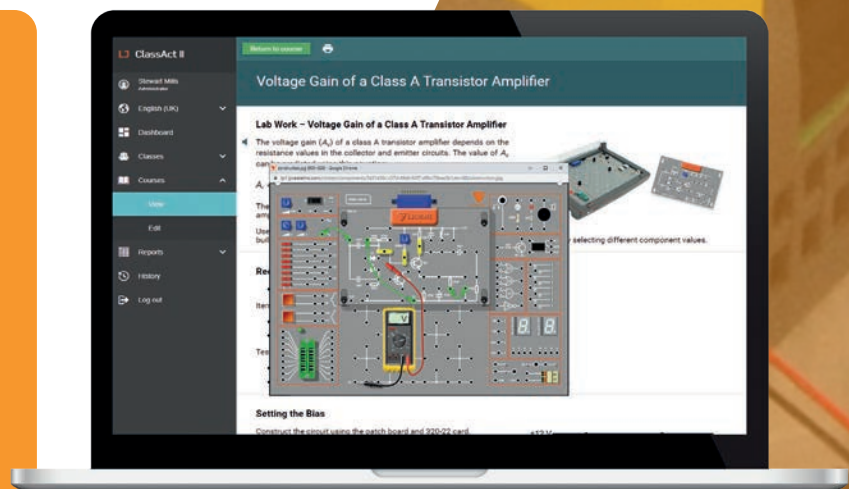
ClassAct II

Steward Mills
Administrator

English (UK)

Dashboard

Classes

Courses

View

Edit

Reports

History

Log out

Return to course

Voltage Gain of a Class A Transistor Amplifier

Lab Work – Voltage Gain of a Class A Transistor Amplifier

The voltage gain ($A_v$) of a class A transistor amplifier depends on the resistance values in the collector and emitter circuits. The value of $A_v$ can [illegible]

$A_v$ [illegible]

The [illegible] am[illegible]

Use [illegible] buil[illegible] y selecting different component values.

Rec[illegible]

Iter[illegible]

Tes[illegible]

Setting the Bias

Construct the circuit using the patch board and 320-22 card.

+12 V